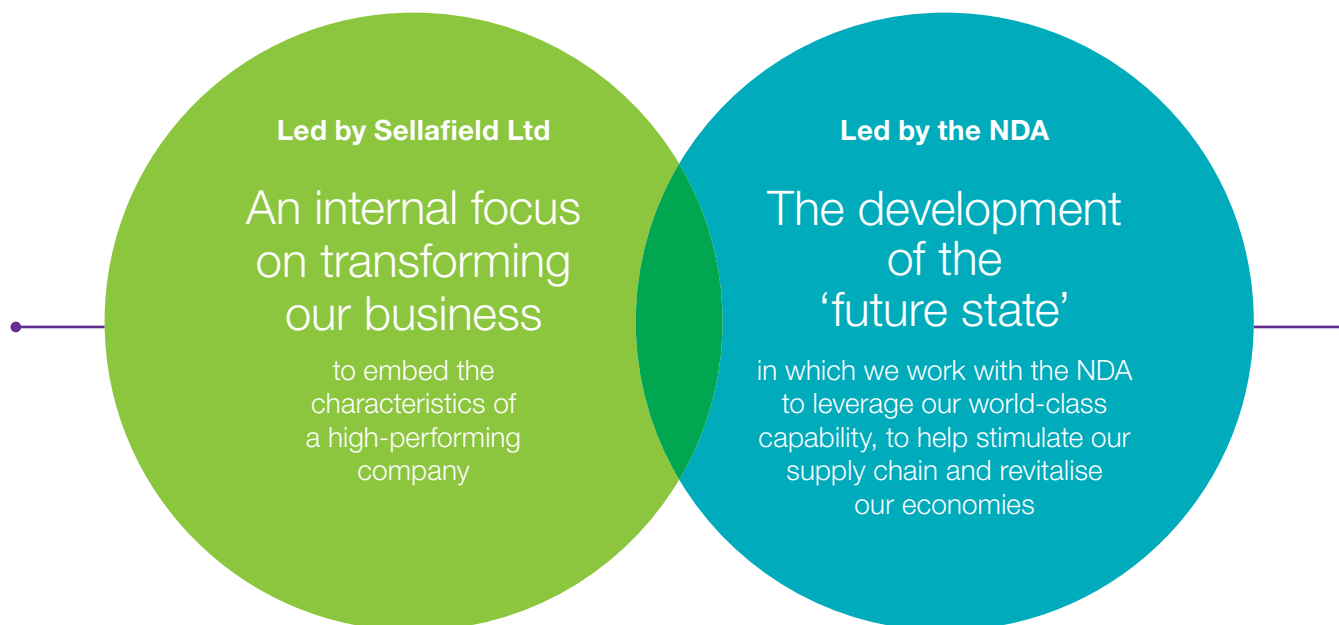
Led by Sellafield Ltd

An internal focus on transforming our business

to embed the characteristics of a high-performing company

Led by the NDA

The development of the ‘future state’

in which we work with the NDA to leverage our world-class capability, to help stimulate our supply chain and revitalise our economies